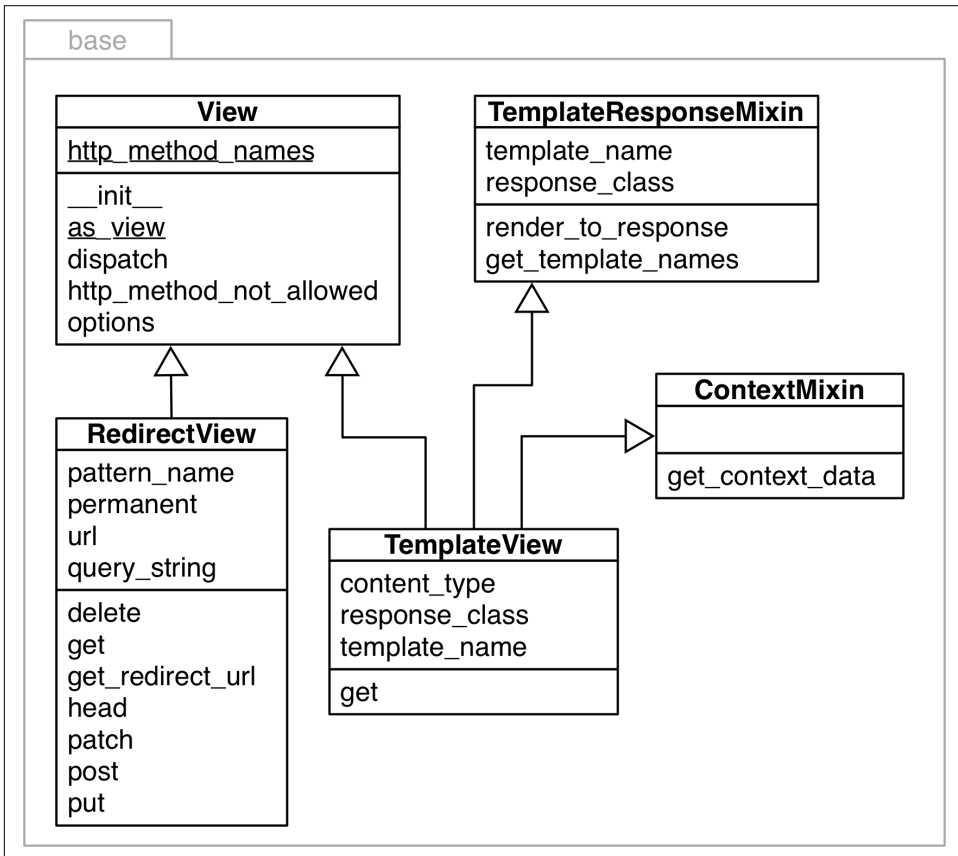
base

View
http_method_names
__init__
as_view
dispatch
http_method_not_allowed
options

TemplateResponseMixin
template_name
response_class
render_to_response
get_template_names

ContextMixin
get_context_data

RedirectView
pattern_name
permanent
url
query_string
delete
get
get_redirect_url
head
patch
post
put

TemplateView
content_type
response_class
template_name
get